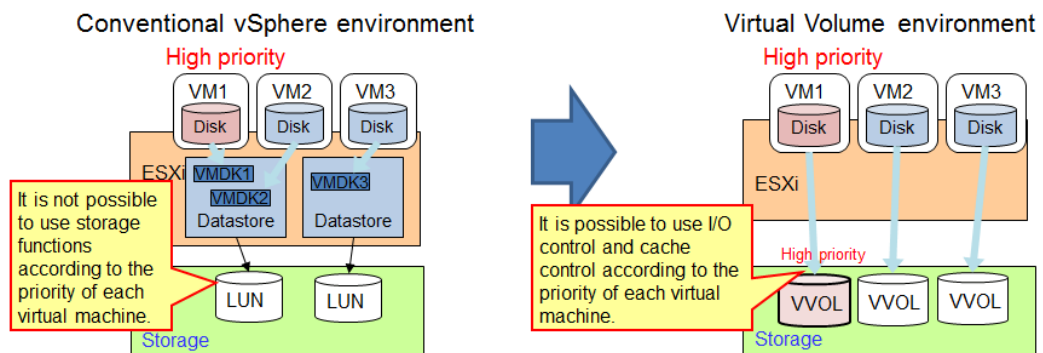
Conventional vSphere environment

High priority

VM1
Disk

VM2
Disk

VM3
Disk

ESXi

VMDK1
VMDK2
Datastore

VMDK3
Datastore

It is not possible to use storage functions according to the priority of each virtual machine.

LUN

LUN

Storage

Virtual Volume environment

High priority

VM1
Disk

VM2
Disk

VM3
Disk

ESXi

It is possible to use I/O control and cache control according to the priority of each virtual machine.

High priority

VVOL

VVOL

VVOL

Storage